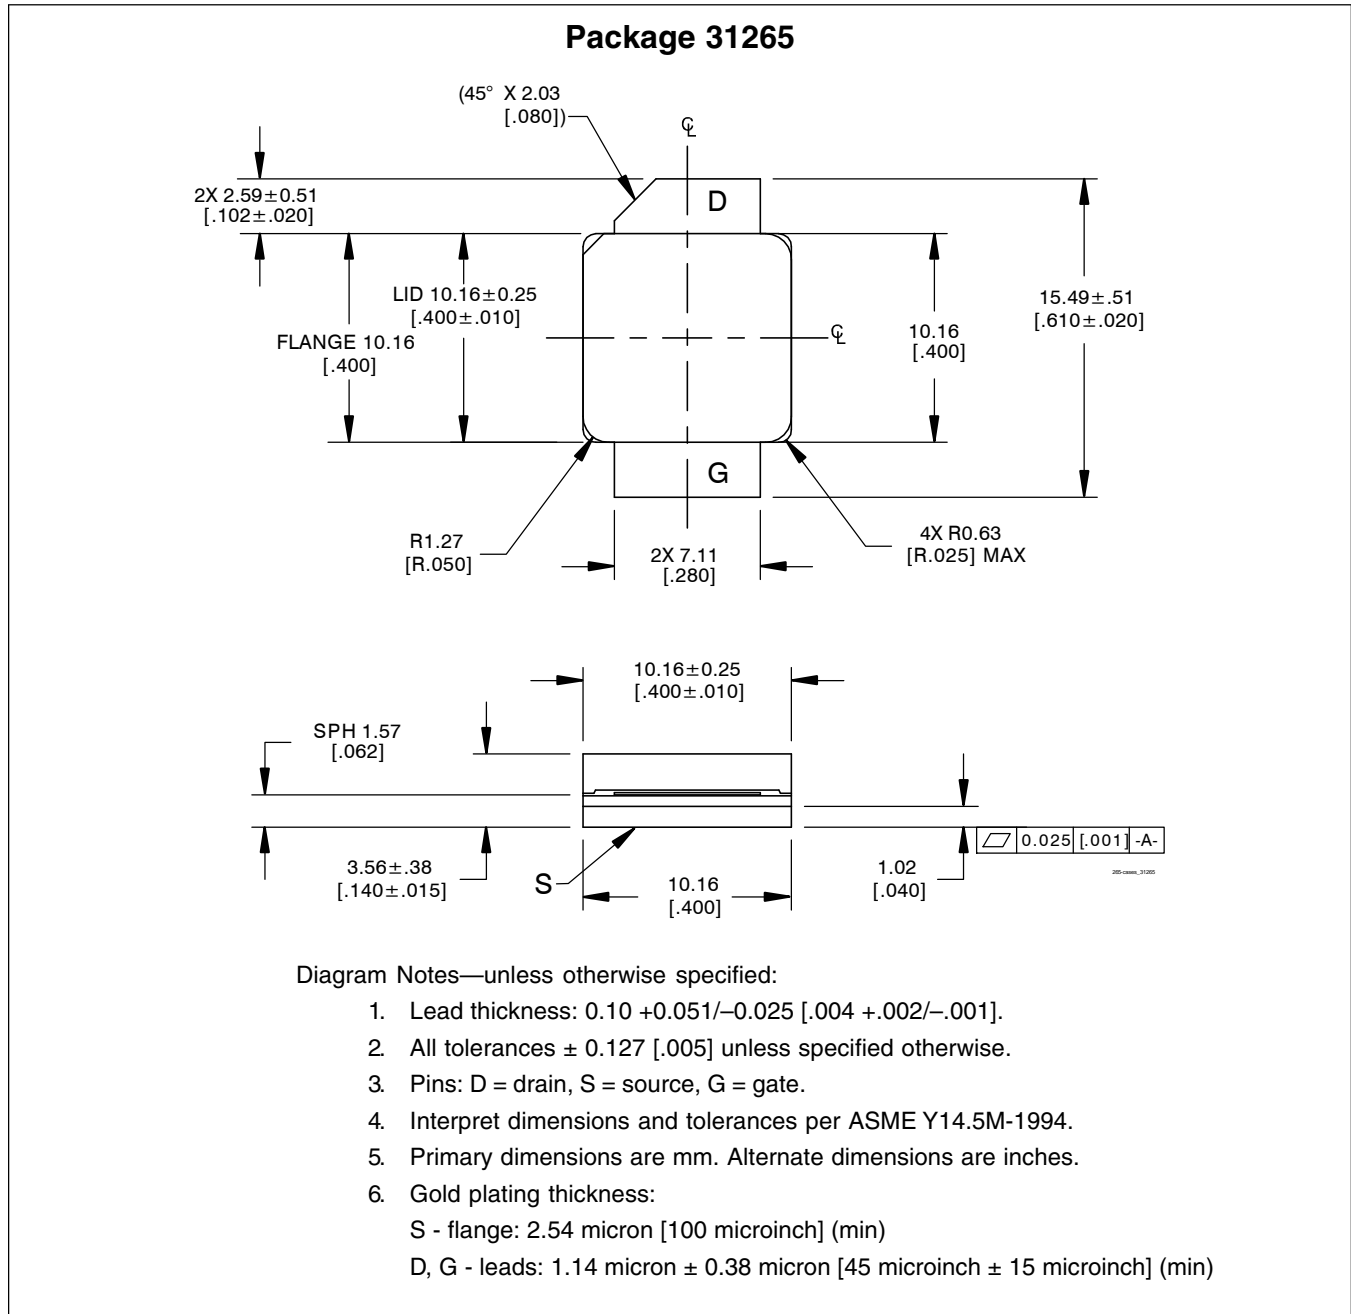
Package 31265

(45° X 2.03 [.080])

℄

2X 2.59±0.51 [.102±.020]

D

LID 10.16±0.25 [.400±.010]

FLANGE 10.16 [.400]

℄

10.16 [.400]

15.49±.51 [.610±.020]

G

R1.27 [R.050]

2X 7.11 [.280]

4X R0.63 [R.025] MAX

10.16±0.25 [.400±.010]

SPH 1.57 [.062]

| ⏥ | 0.025 | [.001] | -A- |
|---|---|---|---|

3.56±.38 [.140±.015]

S

10.16 [.400]

1.02 [.040]

285-cases_31265

Diagram Notes—unless otherwise specified:

1. Lead thickness: 0.10 +0.051/–0.025 [.004 +.002/–.001].
2. All tolerances ± 0.127 [.005] unless specified otherwise.
3. Pins: D = drain, S = source, G = gate.
4. Interpret dimensions and tolerances per ASME Y14.5M-1994.
5. Primary dimensions are mm. Alternate dimensions are inches.
6. Gold plating thickness:
S - flange: 2.54 micron [100 microinch] (min)
D, G - leads: 1.14 micron ± 0.38 micron [45 microinch ± 15 microinch] (min)